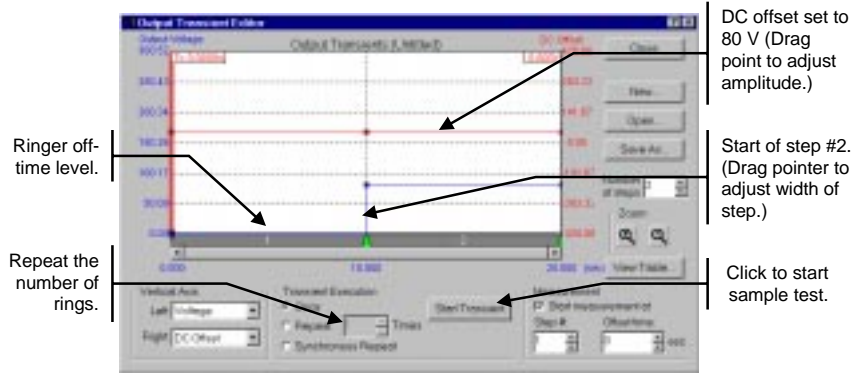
Output Transient Editor

Output Voltage
DC Offset

Output Transients (LMitlab)

Close

New...

Open...

Save As...

Number of steps

Zoom

View Table...

0.000
10.000
20.000

Vertical Axis
Left: Voltage
Right: DC Offset

Transient Execution
Repeat
Times
Synchronous Repeat

Start Transient

Start measurement at
Step #
Offset time
sec

DC offset set to 80 V (Drag point to adjust amplitude.)

Ringer off-time level.

Start of step #2. (Drag pointer to adjust width of step.)

Repeat the number of rings.

Click to start sample test.